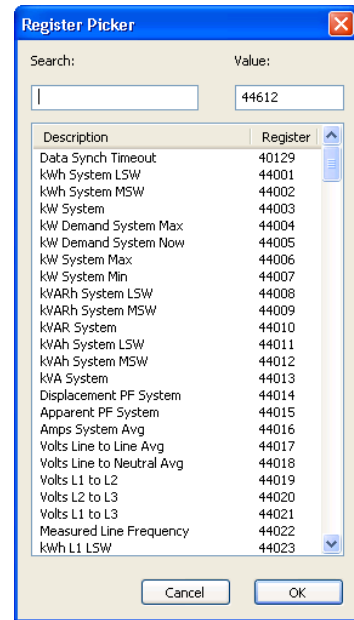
Register Picker

Search:

Value:

44612

| Description | Register |
|---|---|
| Data Synch Timeout | 40129 |
| kWh System LSW | 44001 |
| kWh System MSW | 44002 |
| kW System | 44003 |
| kW Demand System Max | 44004 |
| kW Demand System Now | 44005 |
| kW System Max | 44006 |
| kW System Min | 44007 |
| kVARh System LSW | 44008 |
| kVARh System MSW | 44009 |
| kVAR System | 44010 |
| kVAh System LSW | 44011 |
| kVAh System MSW | 44012 |
| kVA System | 44013 |
| Displacement PF System | 44014 |
| Apparent PF System | 44015 |
| Amps System Avg | 44016 |
| Volts Line to Line Avg | 44017 |
| Volts Line to Neutral Avg | 44018 |
| Volts L1 to L2 | 44019 |
| Volts L2 to L3 | 44020 |
| Volts L1 to L3 | 44021 |
| Measured Line Frequency | 44022 |
| kWh L1 LSW | 44023 |

Cancel

OK